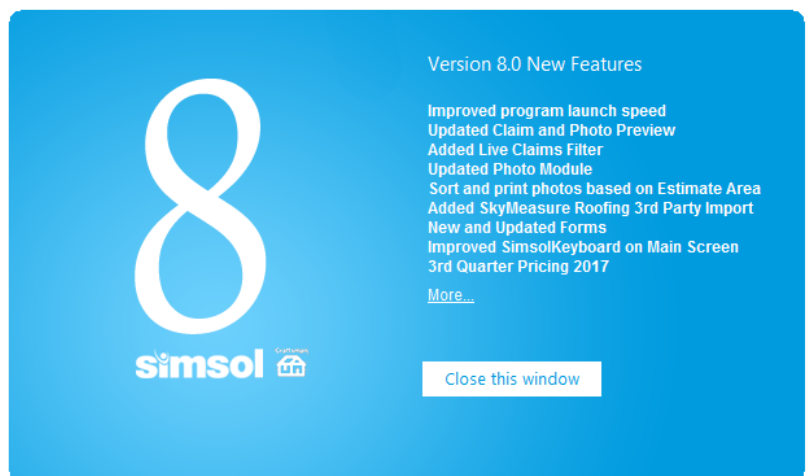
8

simsol Craftsman

Version 8.0 New Features

Improved program launch speed
Updated Claim and Photo Preview
Added Live Claims Filter
Updated Photo Module
Sort and print photos based on Estimate Area
Added SkyMeasure Roofing 3rd Party Import
New and Updated Forms
Improved SimsolKeyboard on Main Screen
3rd Quarter Pricing 2017

More...

Close this window